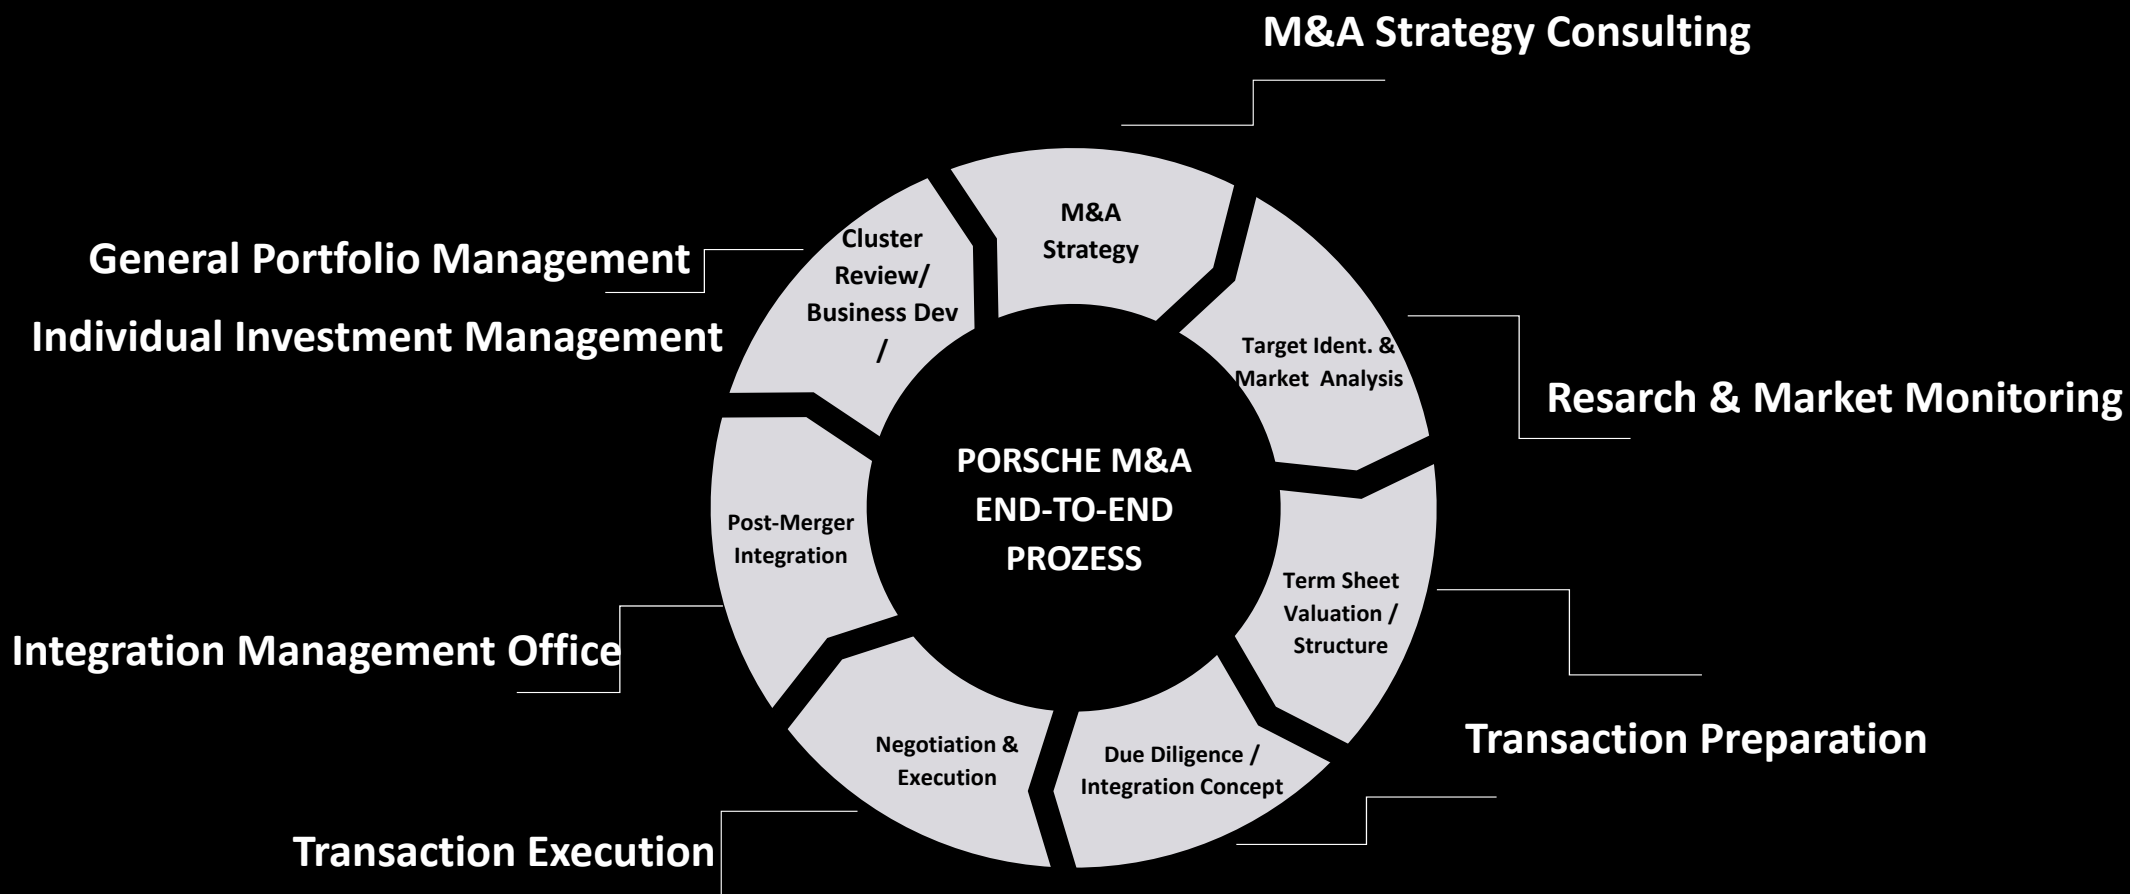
M&A Strategy Consulting

General Portfolio Management

Individual Investment Management

Cluster Review/ Business Dev /

M&A Strategy

Target Ident. & Market Analysis

Resarch & Market Monitoring

PORSCHE M&A END-TO-END PROZESS

Post-Merger Integration

Term Sheet Valuation / Structure

Integration Management Office

Negotiation & Execution

Due Diligence / Integration Concept

Transaction Preparation

Transaction Execution